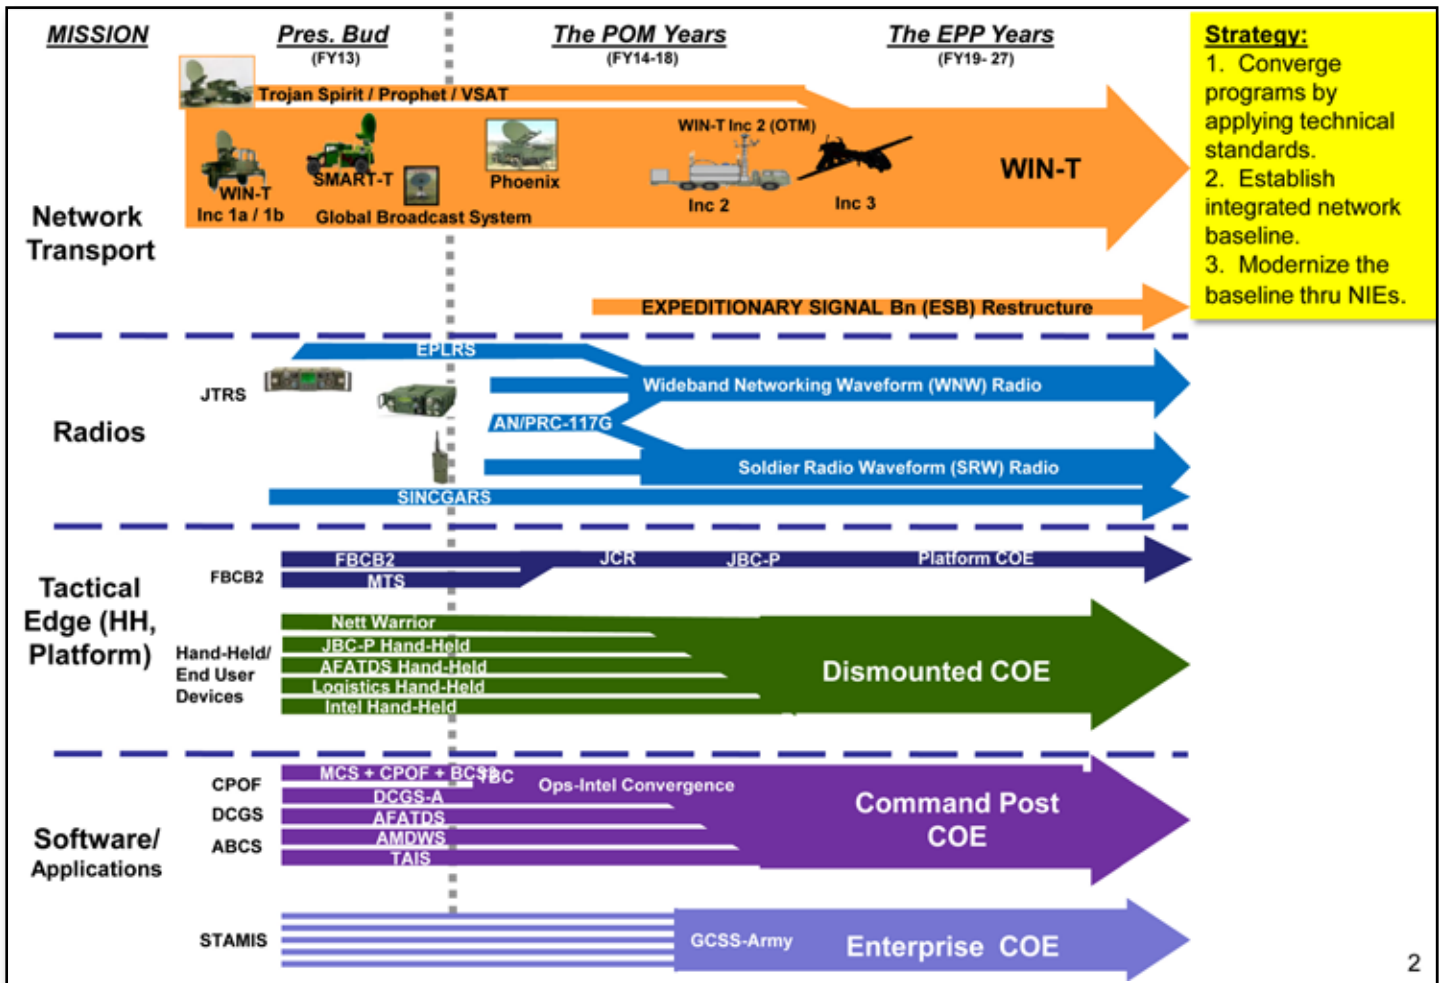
MISSION

Pres. Bud
(FY13)

The POM Years
(FY14-18)

The EPP Years
(FY19- 27)

Strategy:
1. Converge programs by applying technical standards.
2. Establish integrated network baseline.
3. Modernize the baseline thru NIEs.

Network Transport

Trojan Spirit / Prophet / VSAT

WIN-T Inc 1a / 1b

SMART-T

Global Broadcast System

Phoenix

WIN-T Inc 2 (OTM)

Inc 2

Inc 3

WIN-T

EXPEDITIONARY SIGNAL Bn (ESB) Restructure

Radios

JTRS

EPLRS

Wideband Networking Waveform (WNW) Radio

AN/PRC-117G

Soldier Radio Waveform (SRW) Radio

SINCGARS

Tactical Edge (HH, Platform)

FBCB2

FBCB2

MTS

JCR

JBC-P

Platform COE

Hand-Held/ End User Devices

Nett Warrior

JBC-P Hand-Held

AFATDS Hand-Held

Logistics Hand-Held

Intel Hand-Held

Dismounted COE

Software/ Applications

CPOF

DCGS

ABCS

MCS + CPOF + BCS3 TBC

Ops-Intel Convergence

DCGS-A

AFATDS

AMDWS

TAIS

Command Post COE

STAMIS

GCSS-Army

Enterprise COE

2